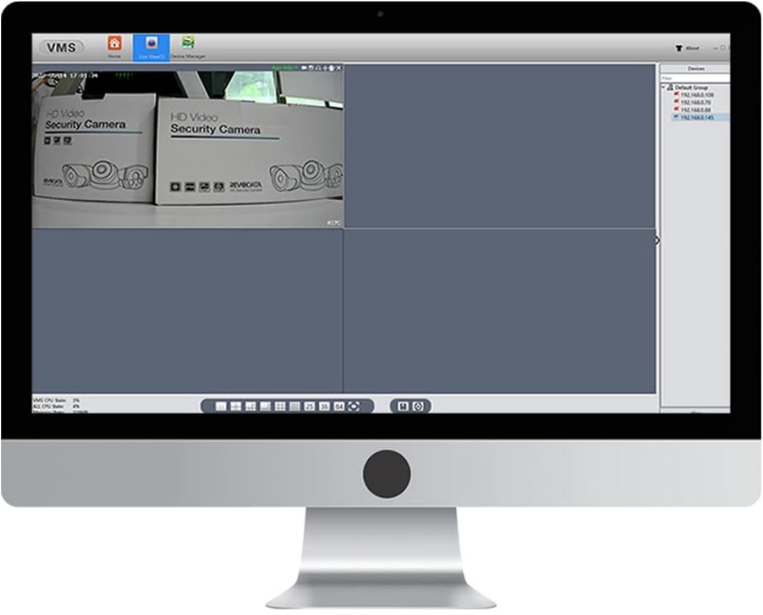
VMS

Home

Live View

Device Manager

About

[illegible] 17:03:34

HD Video
Security Camera

HD Video
Security Camera

REVODATA

Devices

Filter

Default Group

192.168.0.108

192.168.0.70

192.168.0.88

192.168.0.145

VMS CPU Rate: 3%

ALL CPU Rate: 4%

25 36 64